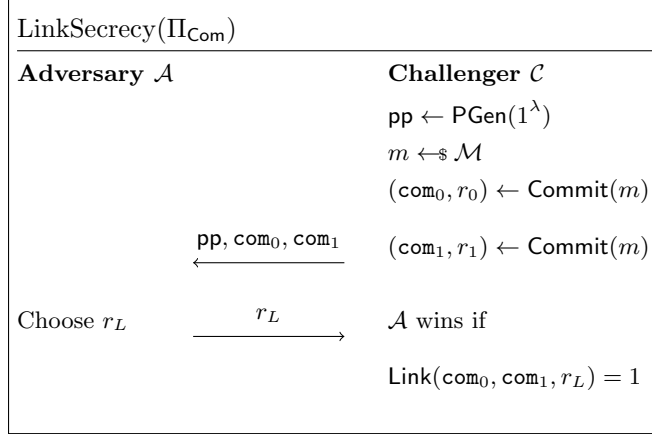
LinkSecrecy($\Pi_{\mathsf{Com}}$)

**Adversary $\mathcal{A}$**

**Challenger $\mathcal{C}$**

$\mathsf{pp} \leftarrow \mathsf{PGen}(1^\lambda)$

$m \leftarrow\$ \mathcal{M}$

$(\mathtt{com}_0, r_0) \leftarrow \mathsf{Commit}(m)$

$(\mathtt{com}_1, r_1) \leftarrow \mathsf{Commit}(m)$

$\mathsf{pp}, \mathtt{com}_0, \mathtt{com}_1$

Choose $r_L$

$r_L$

$\mathcal{A}$ wins if

$\mathsf{Link}(\mathtt{com}_0, \mathtt{com}_1, r_L) = 1$